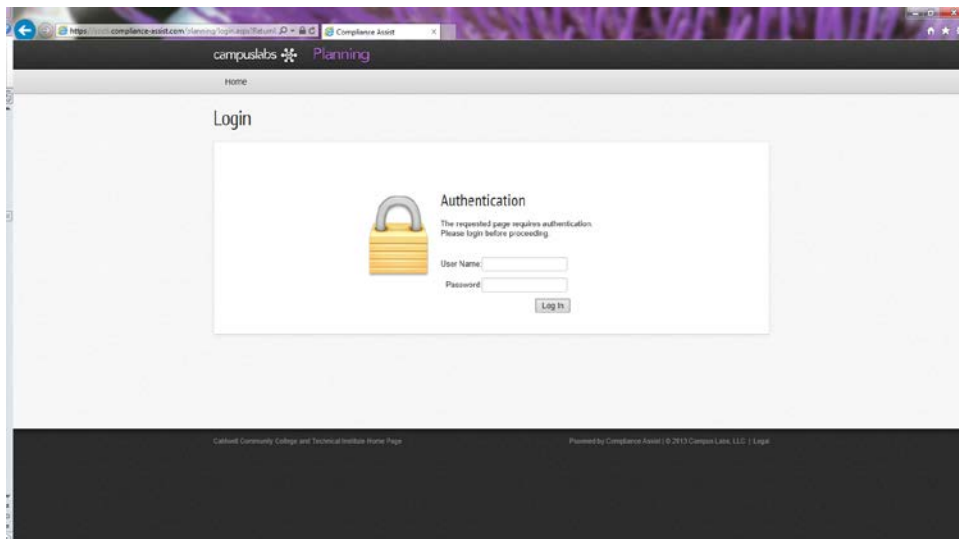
https://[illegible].compliance-assist.com/planning/login.aspx?ReturnU
Compliance Assist

campuslabs Planning

Home

Login

Authentication

The requested page requires authentication. Please login before proceeding.

User Name:

Password:

Log In

Caldwell Community College and Technical Institute Home Page

Powered by Compliance Assist | © 2013 Campus Labs, LLC | Legal